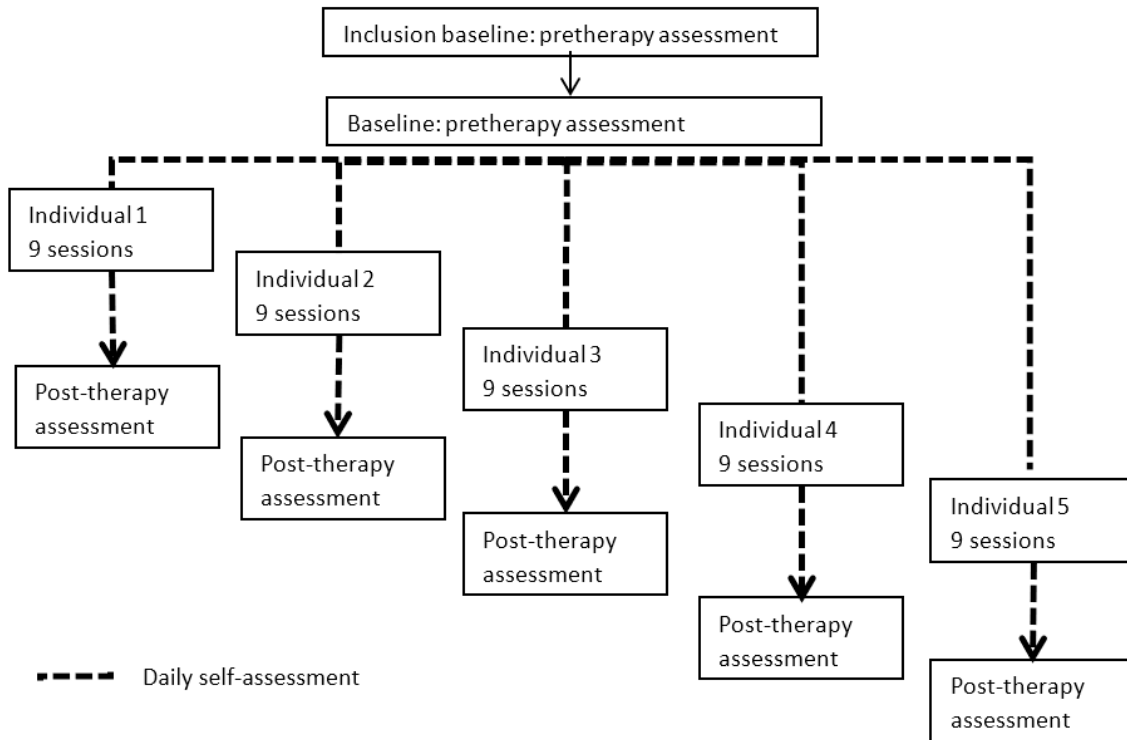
Inclusion baseline: pretherapy assessment

Baseline: pretherapy assessment

Individual 1
9 sessions

Post-therapy assessment

Individual 2
9 sessions

Post-therapy assessment

Individual 3
9 sessions

Post-therapy assessment

Individual 4
9 sessions

Post-therapy assessment

Individual 5
9 sessions

Post-therapy assessment

Daily self-assessment